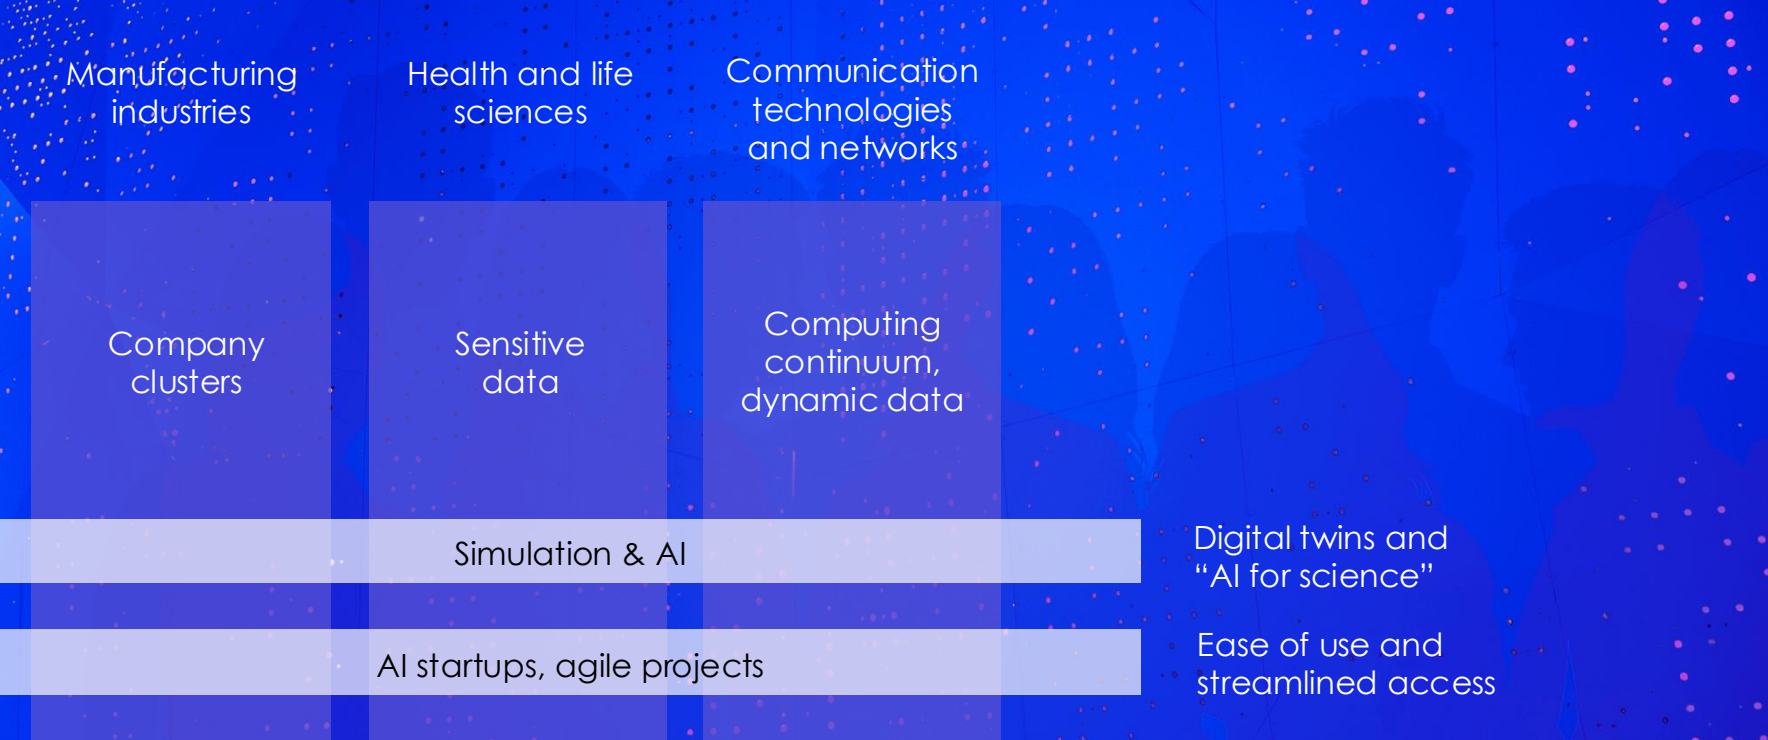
Manufacturing industries

Health and life sciences

Communication technologies and networks

Company clusters

Sensitive data

Computing continuum, dynamic data

Simulation & AI

Digital twins and "AI for science"

AI startups, agile projects

Ease of use and streamlined access